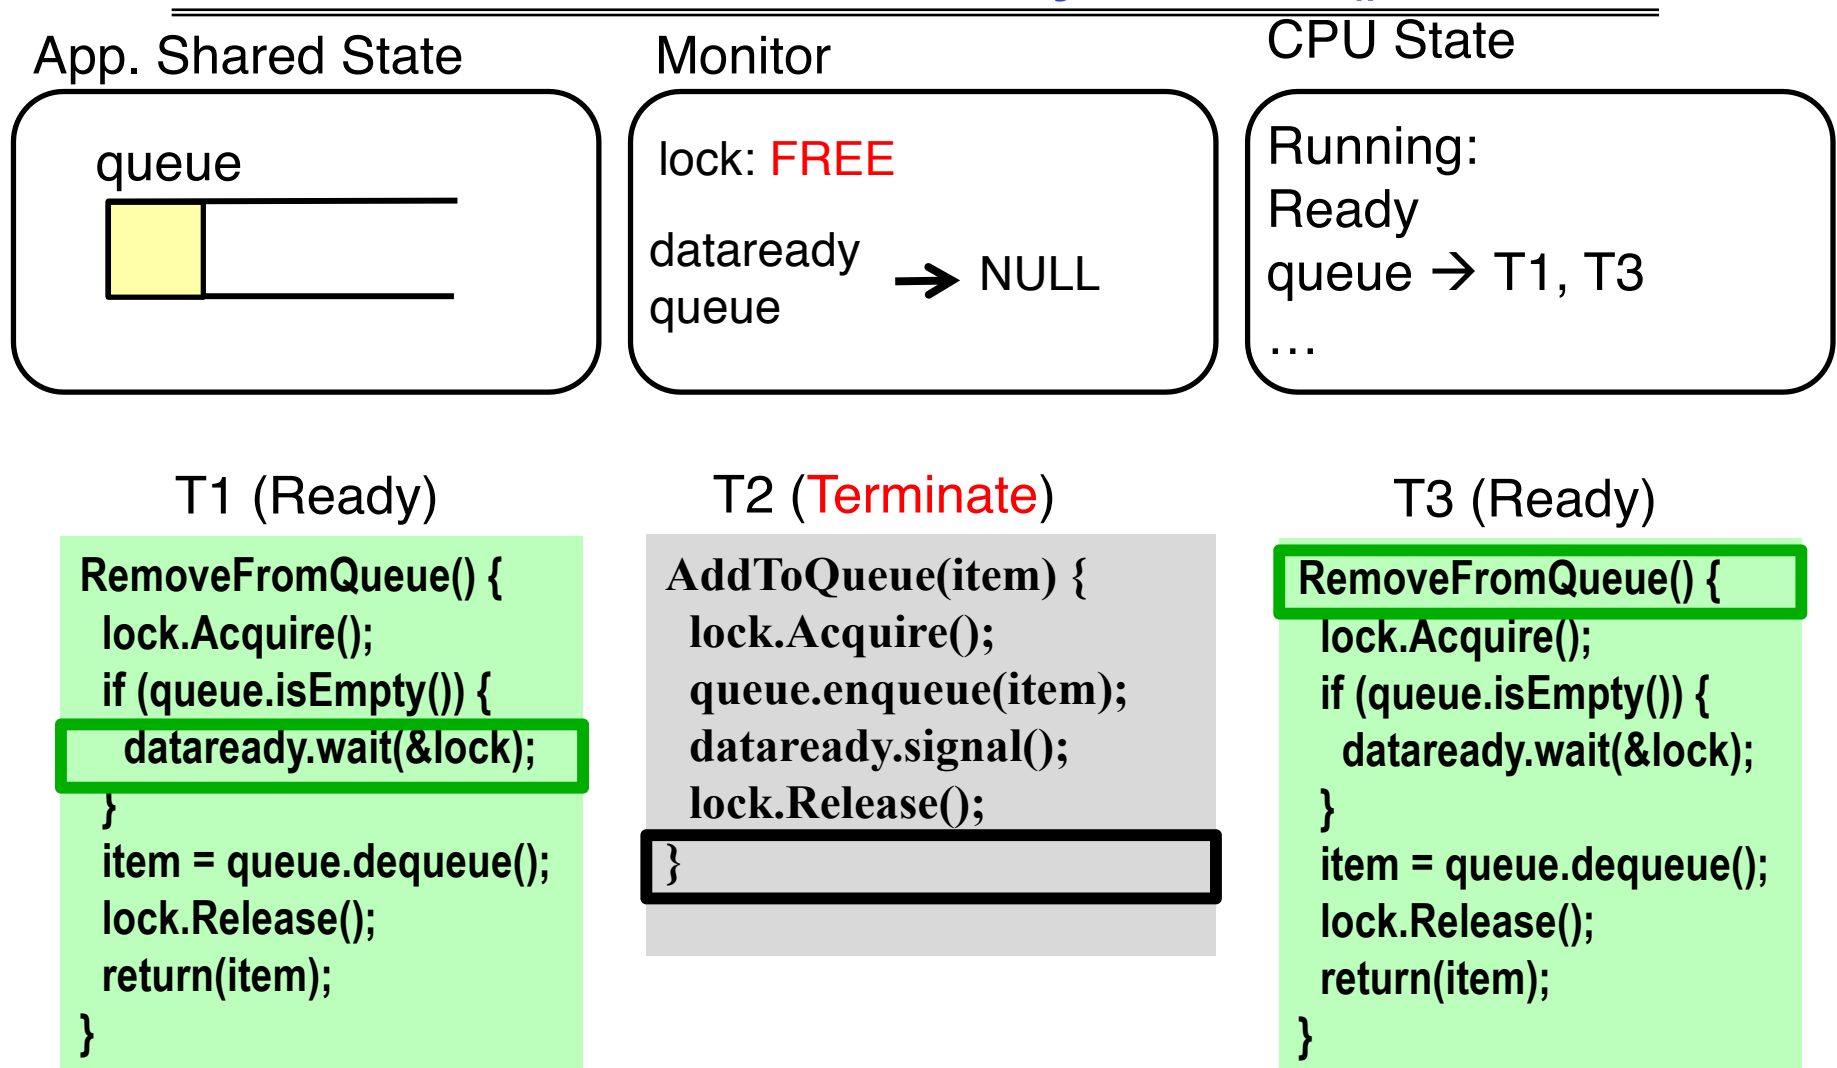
App. Shared State

queue

Monitor

lock: FREE

dataready queue → NULL

CPU State

Running:
Ready queue → T1, T3
…

T1 (Ready)

RemoveFromQueue() {
lock.Acquire();
if (queue.isEmpty()) {
dataready.wait(&lock);
}
item = queue.dequeue();
lock.Release();
return(item);
}

T2 (Terminate)

AddToQueue(item) {
lock.Acquire();
queue.enqueue(item);
dataready.signal();
lock.Release();
}

T3 (Ready)

RemoveFromQueue() {
lock.Acquire();
if (queue.isEmpty()) {
dataready.wait(&lock);
}
item = queue.dequeue();
lock.Release();
return(item);
}